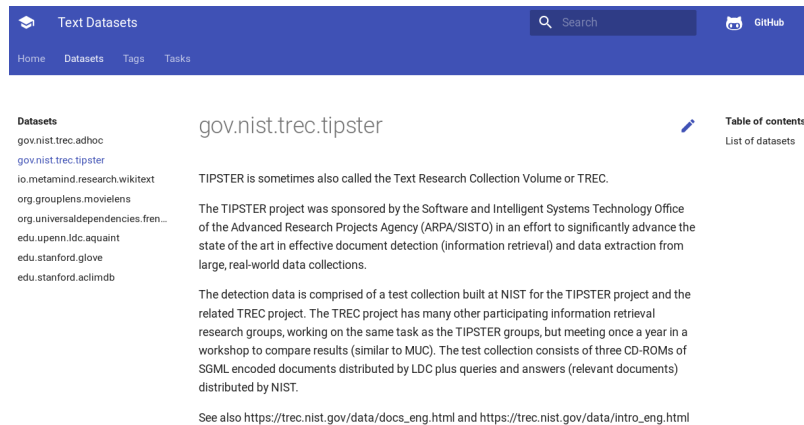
Text Datasets

Search

GitHub

Home Datasets Tags Tasks

Datasets
gov.nist.trec.adhoc
gov.nist.trec.tipster
io.metamind.research.wikitext
org.grouplens.movielens
org.universaldependencies.fren...
edu.upenn.ldc.aquaint
edu.stanford.glove
edu.stanford.aclimdb

gov.nist.trec.tipster

TIPSTER is sometimes also called the Text Research Collection Volume or TREC.

The TIPSTER project was sponsored by the Software and Intelligent Systems Technology Office of the Advanced Research Projects Agency (ARPA/SISTO) in an effort to significantly advance the state of the art in effective document detection (information retrieval) and data extraction from large, real-world data collections.

The detection data is comprised of a test collection built at NIST for the TIPSTER project and the related TREC project. The TREC project has many other participating information retrieval research groups, working on the same task as the TIPSTER groups, but meeting once a year in a workshop to compare results (similar to MUC). The test collection consists of three CD-ROMs of SGML encoded documents distributed by LDC plus queries and answers (relevant documents) distributed by NIST.

See also https://trec.nist.gov/data/docs_eng.html and https://trec.nist.gov/data/intro_eng.html

Table of contents
List of datasets